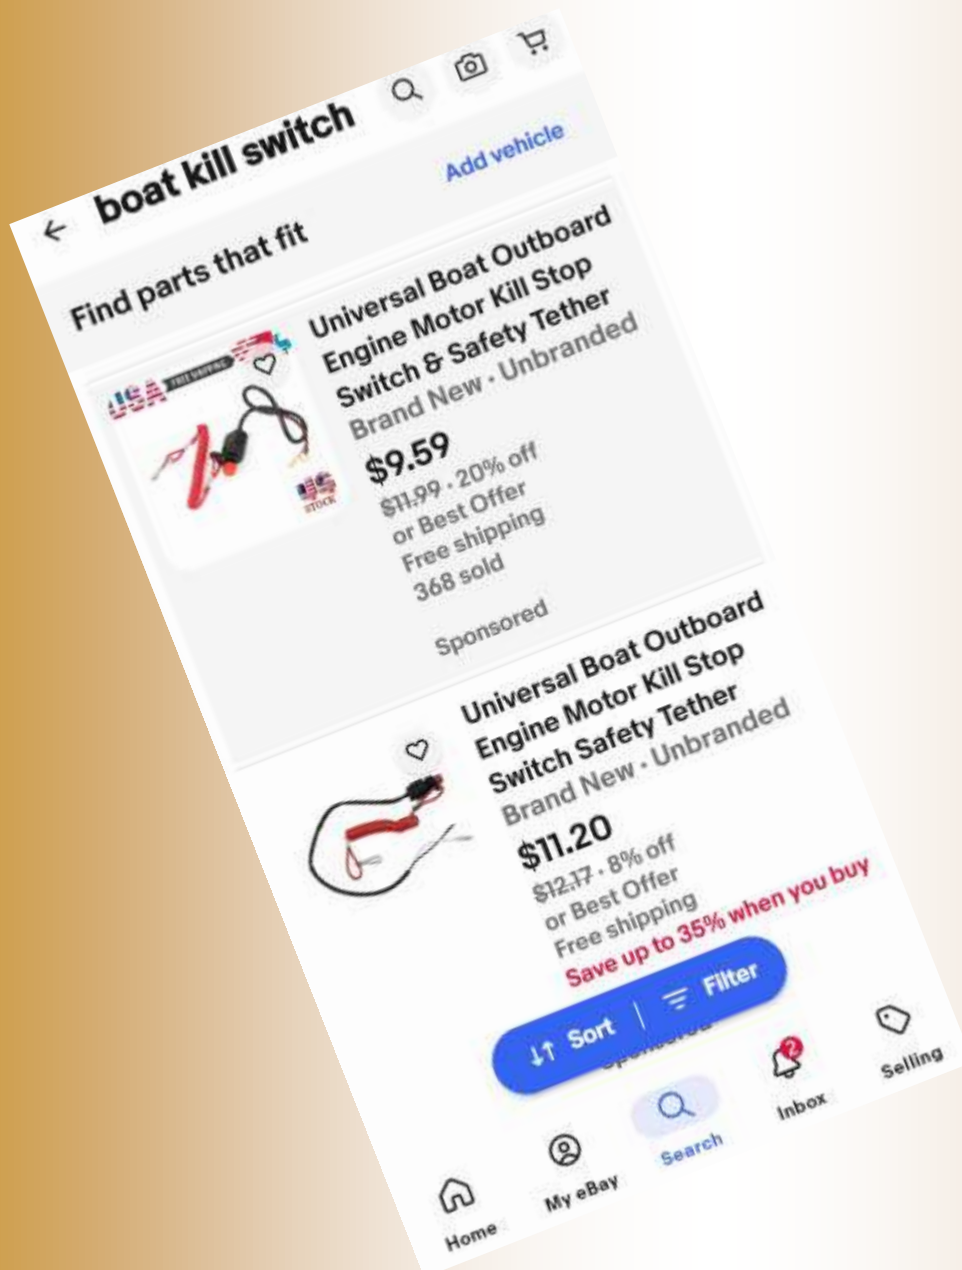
boat kill switch

Find parts that fit

Add vehicle

USA FREE SHIPPING

US STOCK

Universal Boat Outboard Engine Motor Kill Stop Switch & Safety Tether

Brand New · Unbranded

$9.59

$11.99 · 20% off

or Best Offer

Free shipping

368 sold

Sponsored

Universal Boat Outboard Engine Motor Kill Stop Switch Safety Tether

Brand New · Unbranded

$11.20

$12.17 · 8% off

or Best Offer

Free shipping

Save up to 35% when you buy

Sponsored

Sort

Filter

Home

My eBay

Search

2

Inbox

Selling